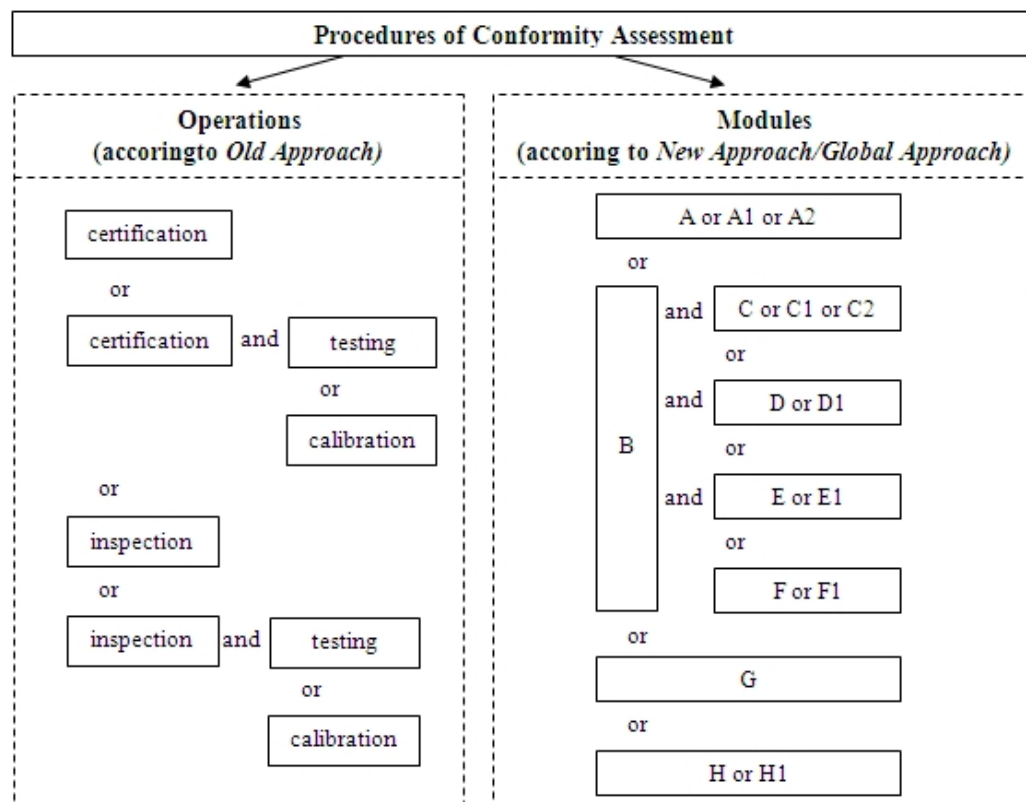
Procedures of Conformity Assessment

Operations
(accoringto *Old Approach)*

certification
or
certification and testing
or
calibration
or
inspection
or
inspection and testing
or
calibration

Modules
(accoring to *New Approach/Global Approach)*

A or A1 or A2
or
B and C or C1 or C2
or
and D or D1
or
and E or E1
or
F or F1
or
G
or
H or H1